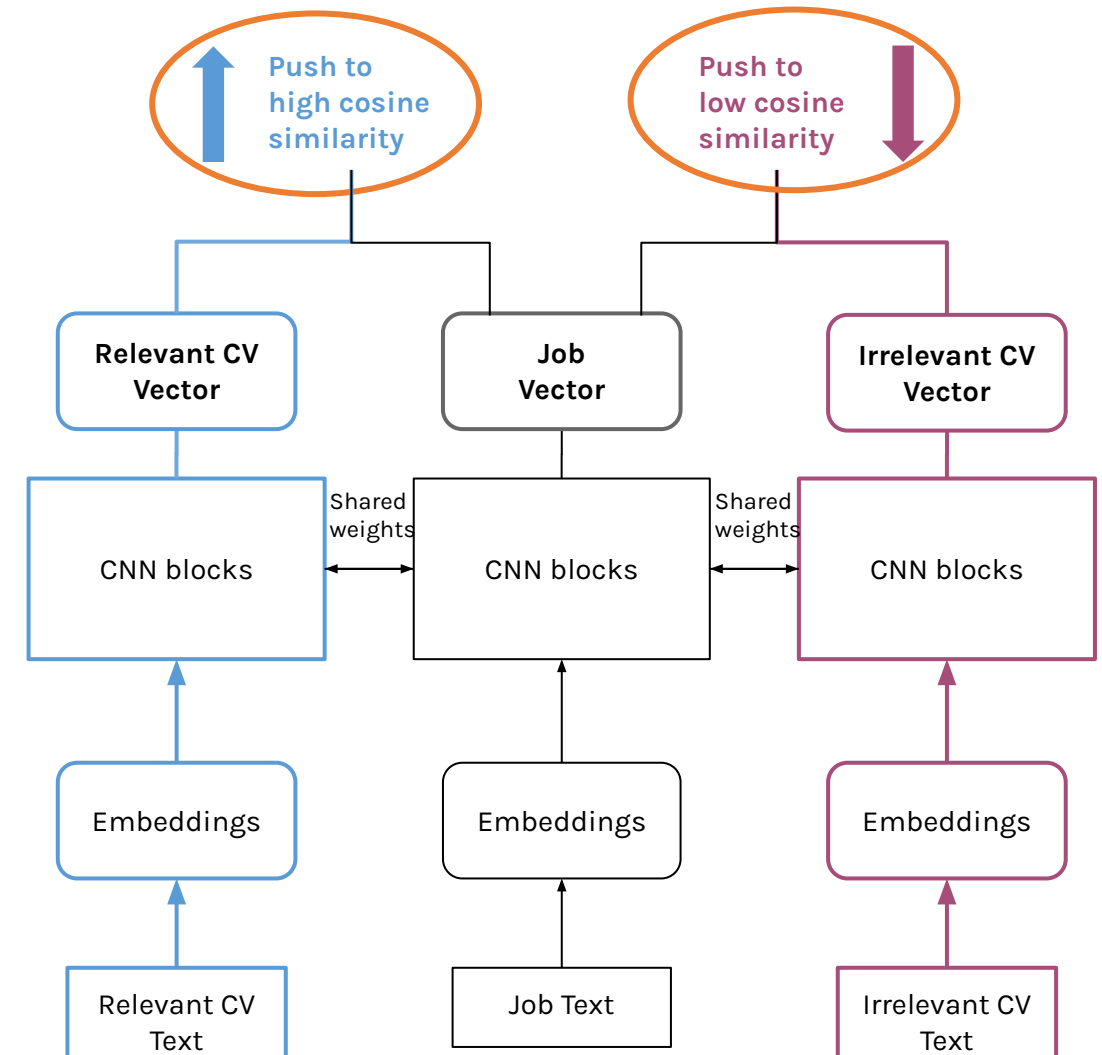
Push to high cosine similarity

Push to low cosine similarity

Relevant CV Vector

Job Vector

Irrelevant CV Vector

Shared weights

Shared weights

CNN blocks

CNN blocks

CNN blocks

Embeddings

Embeddings

Embeddings

Relevant CV Text

Job Text

Irrelevant CV Text